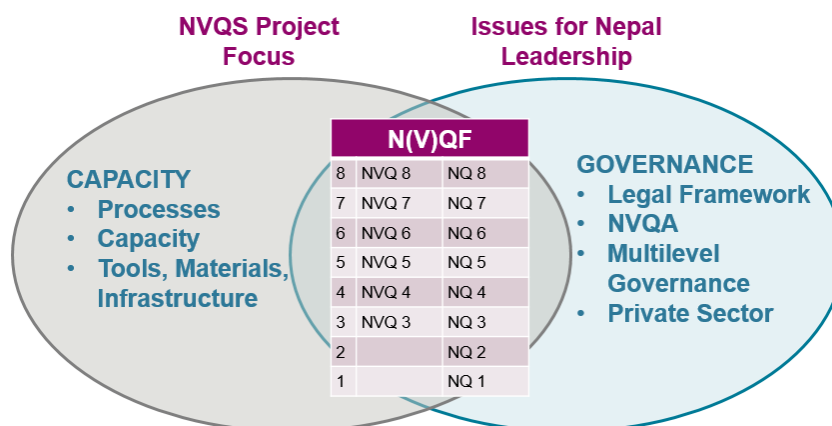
NVQS Project Focus

Issues for Nepal Leadership

CAPACITY
• Processes
• Capacity
• Tools, Materials, Infrastructure

| N(V)QF | | |
|---|---|---|
| 8 | NVQ 8 | NQ 8 |
| 7 | NVQ 7 | NQ 7 |
| 6 | NVQ 6 | NQ 6 |
| 5 | NVQ 5 | NQ 5 |
| 4 | NVQ 4 | NQ 4 |
| 3 | NVQ 3 | NQ 3 |
| 2 | | NQ 2 |
| 1 | | NQ 1 |

GOVERNANCE
• Legal Framework
• NVQA
• Multilevel Governance
• Private Sector